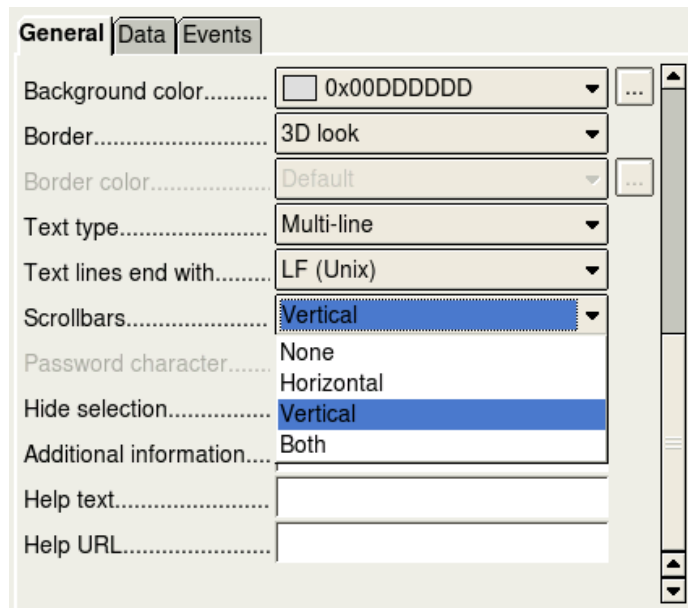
General | Data | Events

| | |
|---|---|
| Background color.......... | 0x00DDDDDD ... |
| Border........................... | 3D look |
| Border color.................... | Default ... |
| Text type........................ | Multi-line |
| Text lines end with......... | LF (Unix) |
| Scrollbars....................... | Vertical |
| Password character....... | None |
| | Horizontal |
| Hide selection................ | Vertical |
| Additional information.... | Both |
| Help text......................... | |
| Help URL......................... | |